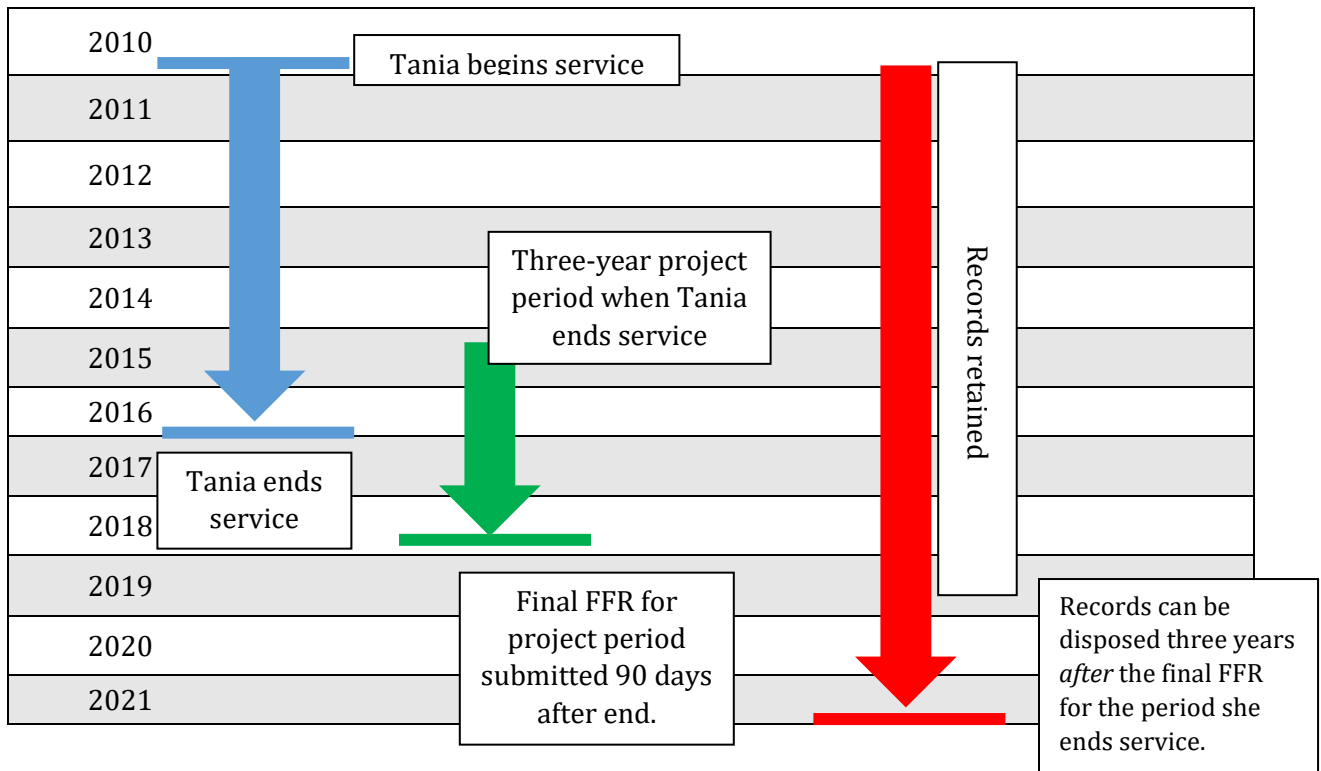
2010

Tania begins service

2011

2012

2013

2014

2015

2016

2017

2018

2019

2020

2021

Three-year project period when Tania ends service

Records retained

Tania ends service

Final FFR for project period submitted 90 days after end.

Records can be disposed three years *after* the final FFR for the period she ends service.